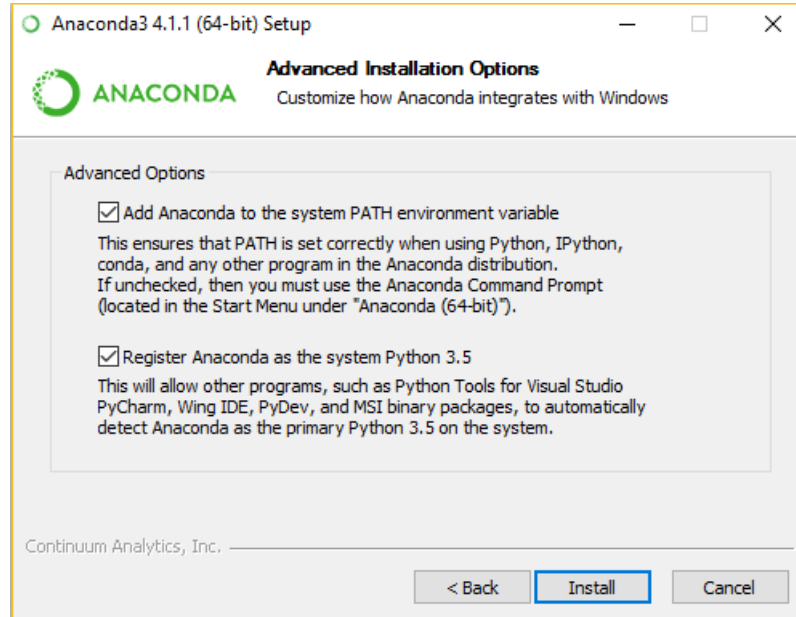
Anaconda3 4.1.1 (64-bit) Setup

ANACONDA

Advanced Installation Options

Customize how Anaconda integrates with Windows

Advanced Options

☑ Add Anaconda to the system PATH environment variable

This ensures that PATH is set correctly when using Python, IPython, conda, and any other program in the Anaconda distribution.
If unchecked, then you must use the Anaconda Command Prompt (located in the Start Menu under "Anaconda (64-bit)").

☑ Register Anaconda as the system Python 3.5

This will allow other programs, such as Python Tools for Visual Studio PyCharm, Wing IDE, PyDev, and MSI binary packages, to automatically detect Anaconda as the primary Python 3.5 on the system.

Continuum Analytics, Inc.

< Back | Install | Cancel